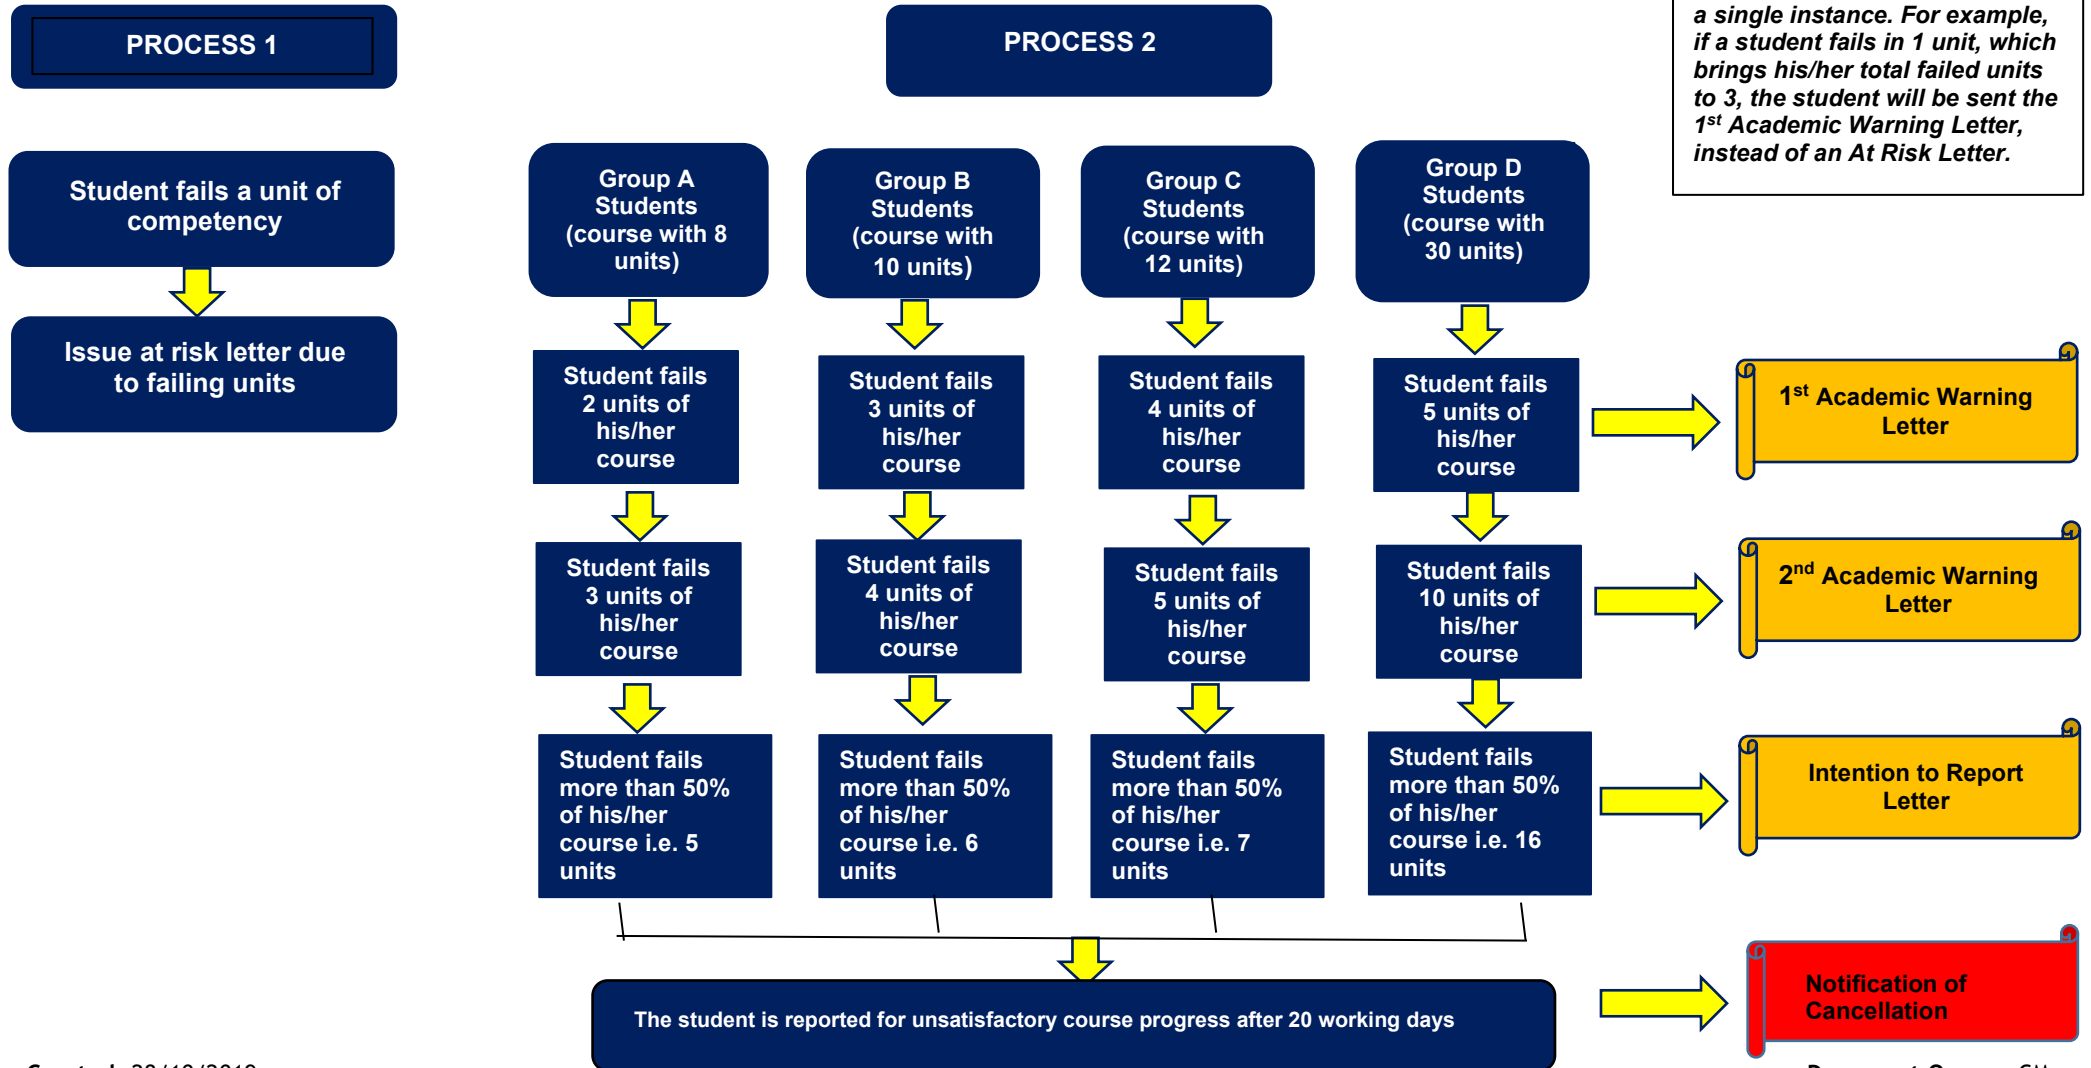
PROCESS 1

Student fails a unit of competency

Issue at risk letter due to failing units

PROCESS 2

a single instance. For example, if a student fails in 1 unit, which brings his/her total failed units to 3, the student will be sent the 1$^{st}$ Academic Warning Letter, instead of an At Risk Letter.

Group A Students (course with 8 units)

Student fails 2 units of his/her course

Student fails 3 units of his/her course

Student fails more than 50% of his/her course i.e. 5 units

Group B Students (course with 10 units)

Student fails 3 units of his/her course

Student fails 4 units of his/her course

Student fails more than 50% of his/her course i.e. 6 units

Group C Students (course with 12 units)

Student fails 4 units of his/her course

Student fails 5 units of his/her course

Student fails more than 50% of his/her course i.e. 7 units

Group D Students (course with 30 units)

Student fails 5 units of his/her course

Student fails 10 units of his/her course

Student fails more than 50% of his/her course i.e. 16 units

1$^{st}$ Academic Warning Letter

2$^{nd}$ Academic Warning Letter

Intention to Report Letter

The student is reported for unsatisfactory course progress after 20 working days

Notification of Cancellation

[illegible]